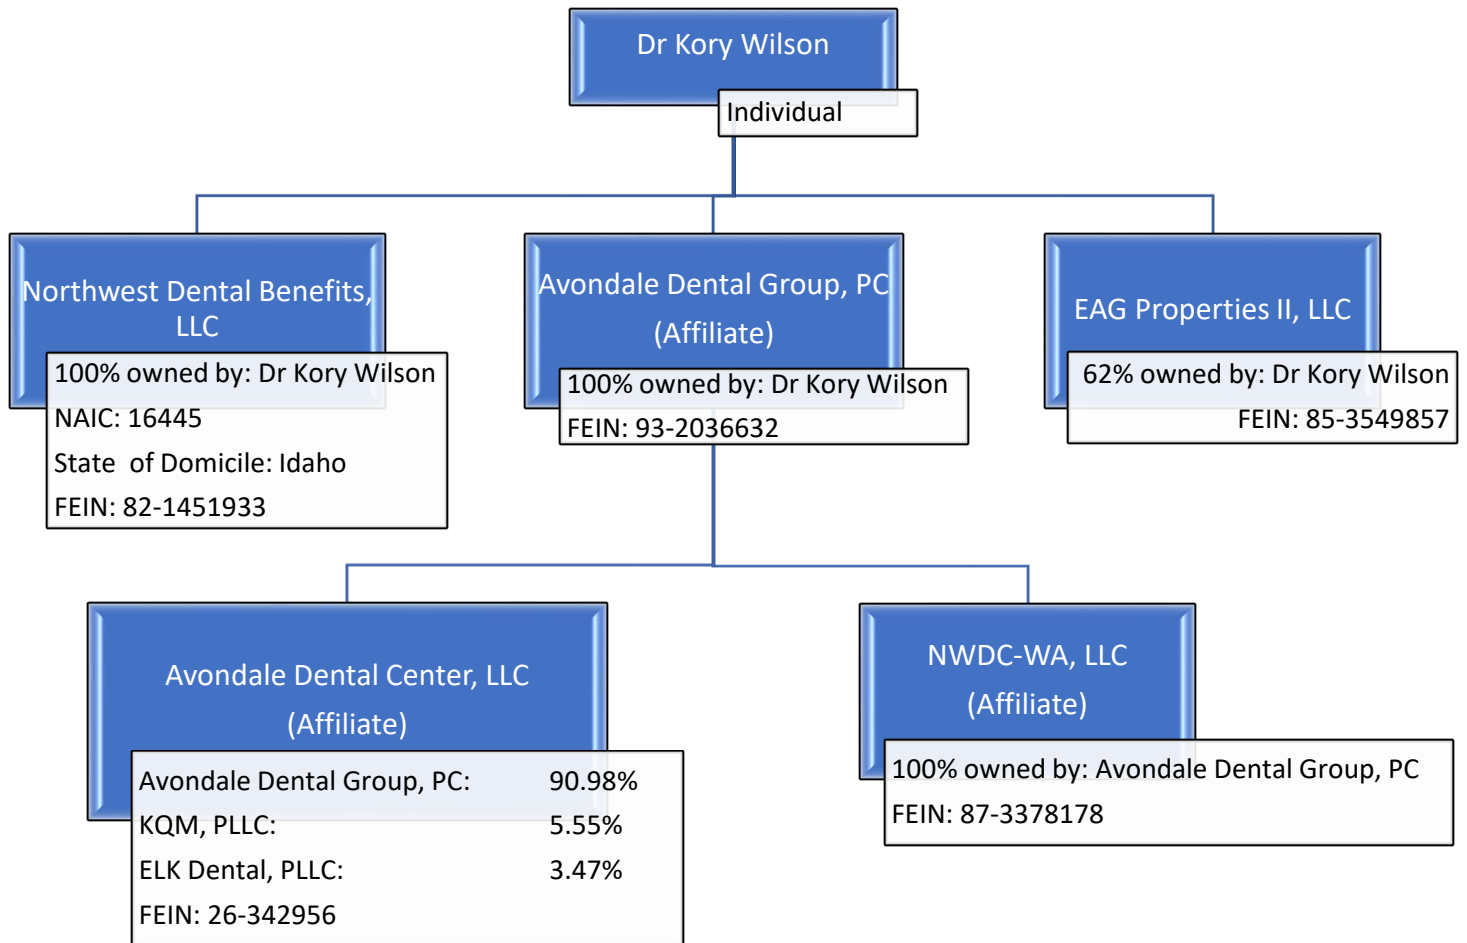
Dr Kory Wilson

Individual

Northwest Dental Benefits, LLC

100% owned by: Dr Kory Wilson
NAIC: 16445
State of Domicile: Idaho
FEIN: 82-1451933

Avondale Dental Group, PC
(Affiliate)

100% owned by: Dr Kory Wilson
FEIN: 93-2036632

EAG Properties II, LLC

62% owned by: Dr Kory Wilson
FEIN: 85-3549857

Avondale Dental Center, LLC
(Affiliate)

| | |
|---|---|
| Avondale Dental Group, PC: | 90.98% |
| KQM, PLLC: | 5.55% |
| ELK Dental, PLLC: | 3.47% |

FEIN: 26-342956

NWDC-WA, LLC
(Affiliate)

100% owned by: Avondale Dental Group, PC
FEIN: 87-3378178